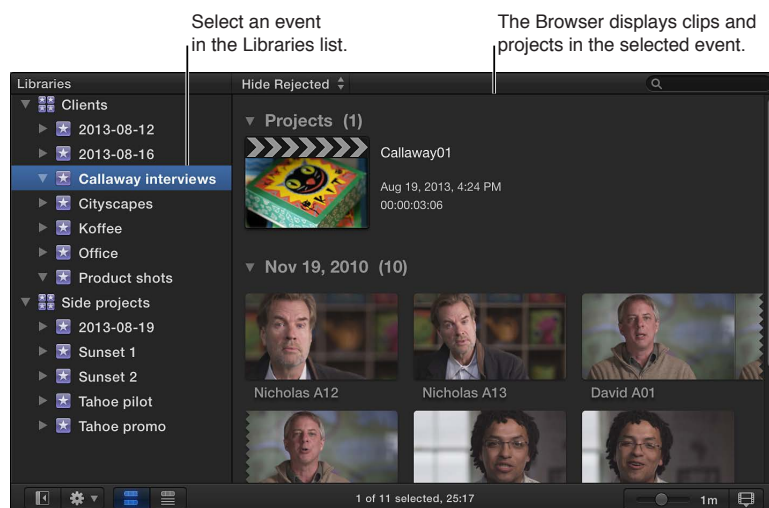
Select an event in the Libraries list.

The Browser displays clips and projects in the selected event.

Libraries

Hide Rejected

Clients

2013-08-12

2013-08-16

Callaway interviews

Cityscapes

Koffee

Office

Product shots

Side projects

2013-08-19

Sunset 1

Sunset 2

Tahoe pilot

Tahoe promo

Projects (1)

Callaway01

Aug 19, 2013, 4:24 PM

00:00:03:06

Nov 19, 2010 (10)

Nicholas A12

Nicholas A13

David A01

1 of 11 selected, 25:17

1m